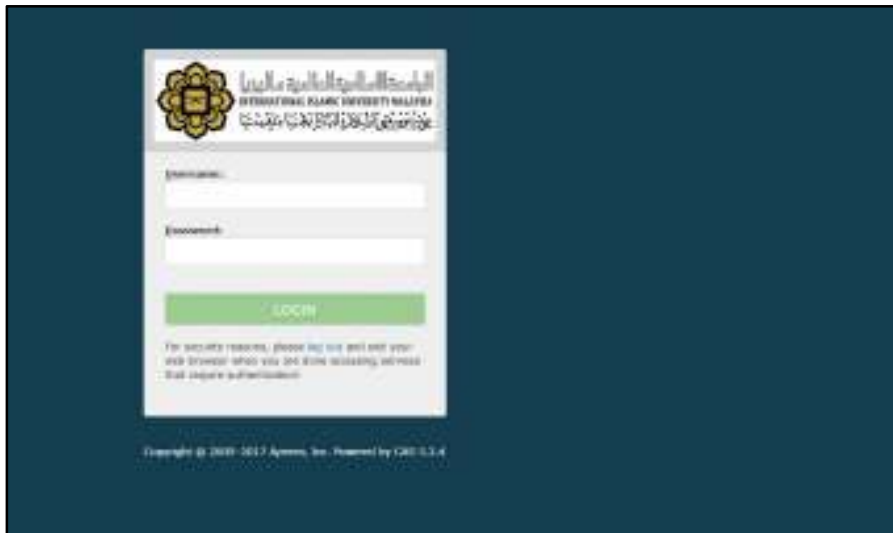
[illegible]
INTERNATIONAL ISLAMIC UNIVERSITY MALAYSIA
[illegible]

Username:

Password:

LOGIN

For security reasons, please log out and exit your web browser when you are done accessing services that require authentication!

Copyright © 2005–2017 Apereo, Inc. Powered by CAS 5.1.4